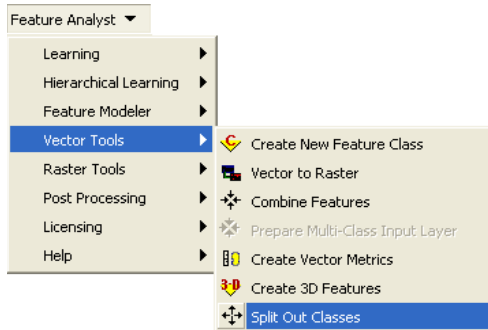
Feature Analyst

Learning
Hierarchical Learning
Feature Modeler
Vector Tools
Raster Tools
Post Processing
Licensing
Help

Create New Feature Class
Vector to Raster
Combine Features
Prepare Multi-Class Input Layer
Create Vector Metrics
Create 3D Features
Split Out Classes